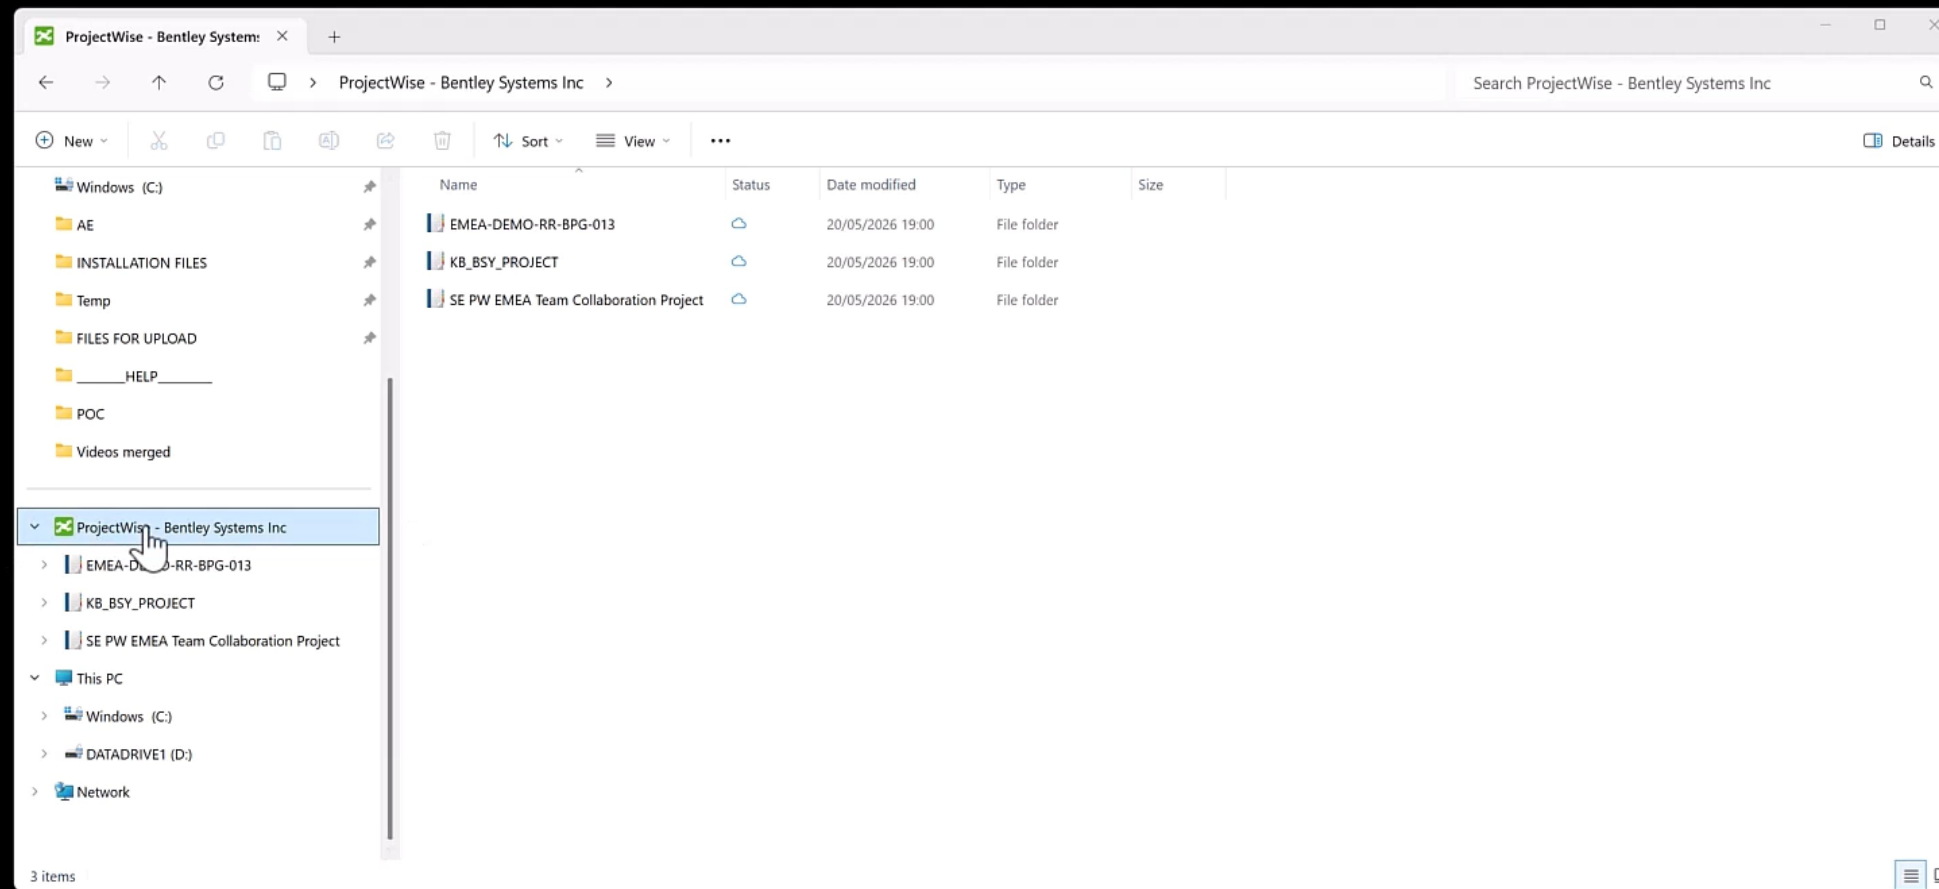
ProjectWise - Bentley System:

ProjectWise - Bentley Systems Inc

Search ProjectWise - Bentley Systems Inc

New

Sort

View

...

Details

Windows (C:)
AE
INSTALLATION FILES
Temp
FILES FOR UPLOAD
______HELP_______
POC
Videos merged

ProjectWise - Bentley Systems Inc
EMEA-D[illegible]-RR-BPG-013
KB_BSY_PROJECT
SE PW EMEA Team Collaboration Project
This PC
Windows (C:)
DATADRIVE1 (D:)
Network

| Name | Status | Date modified | Type | Size |
|---|---|---|---|---|
| EMEA-DEMO-RR-BPG-013 | | 20/05/2026 19:00 | File folder | |
| KB_BSY_PROJECT | | 20/05/2026 19:00 | File folder | |
| SE PW EMEA Team Collaboration Project | | 20/05/2026 19:00 | File folder | |

3 items